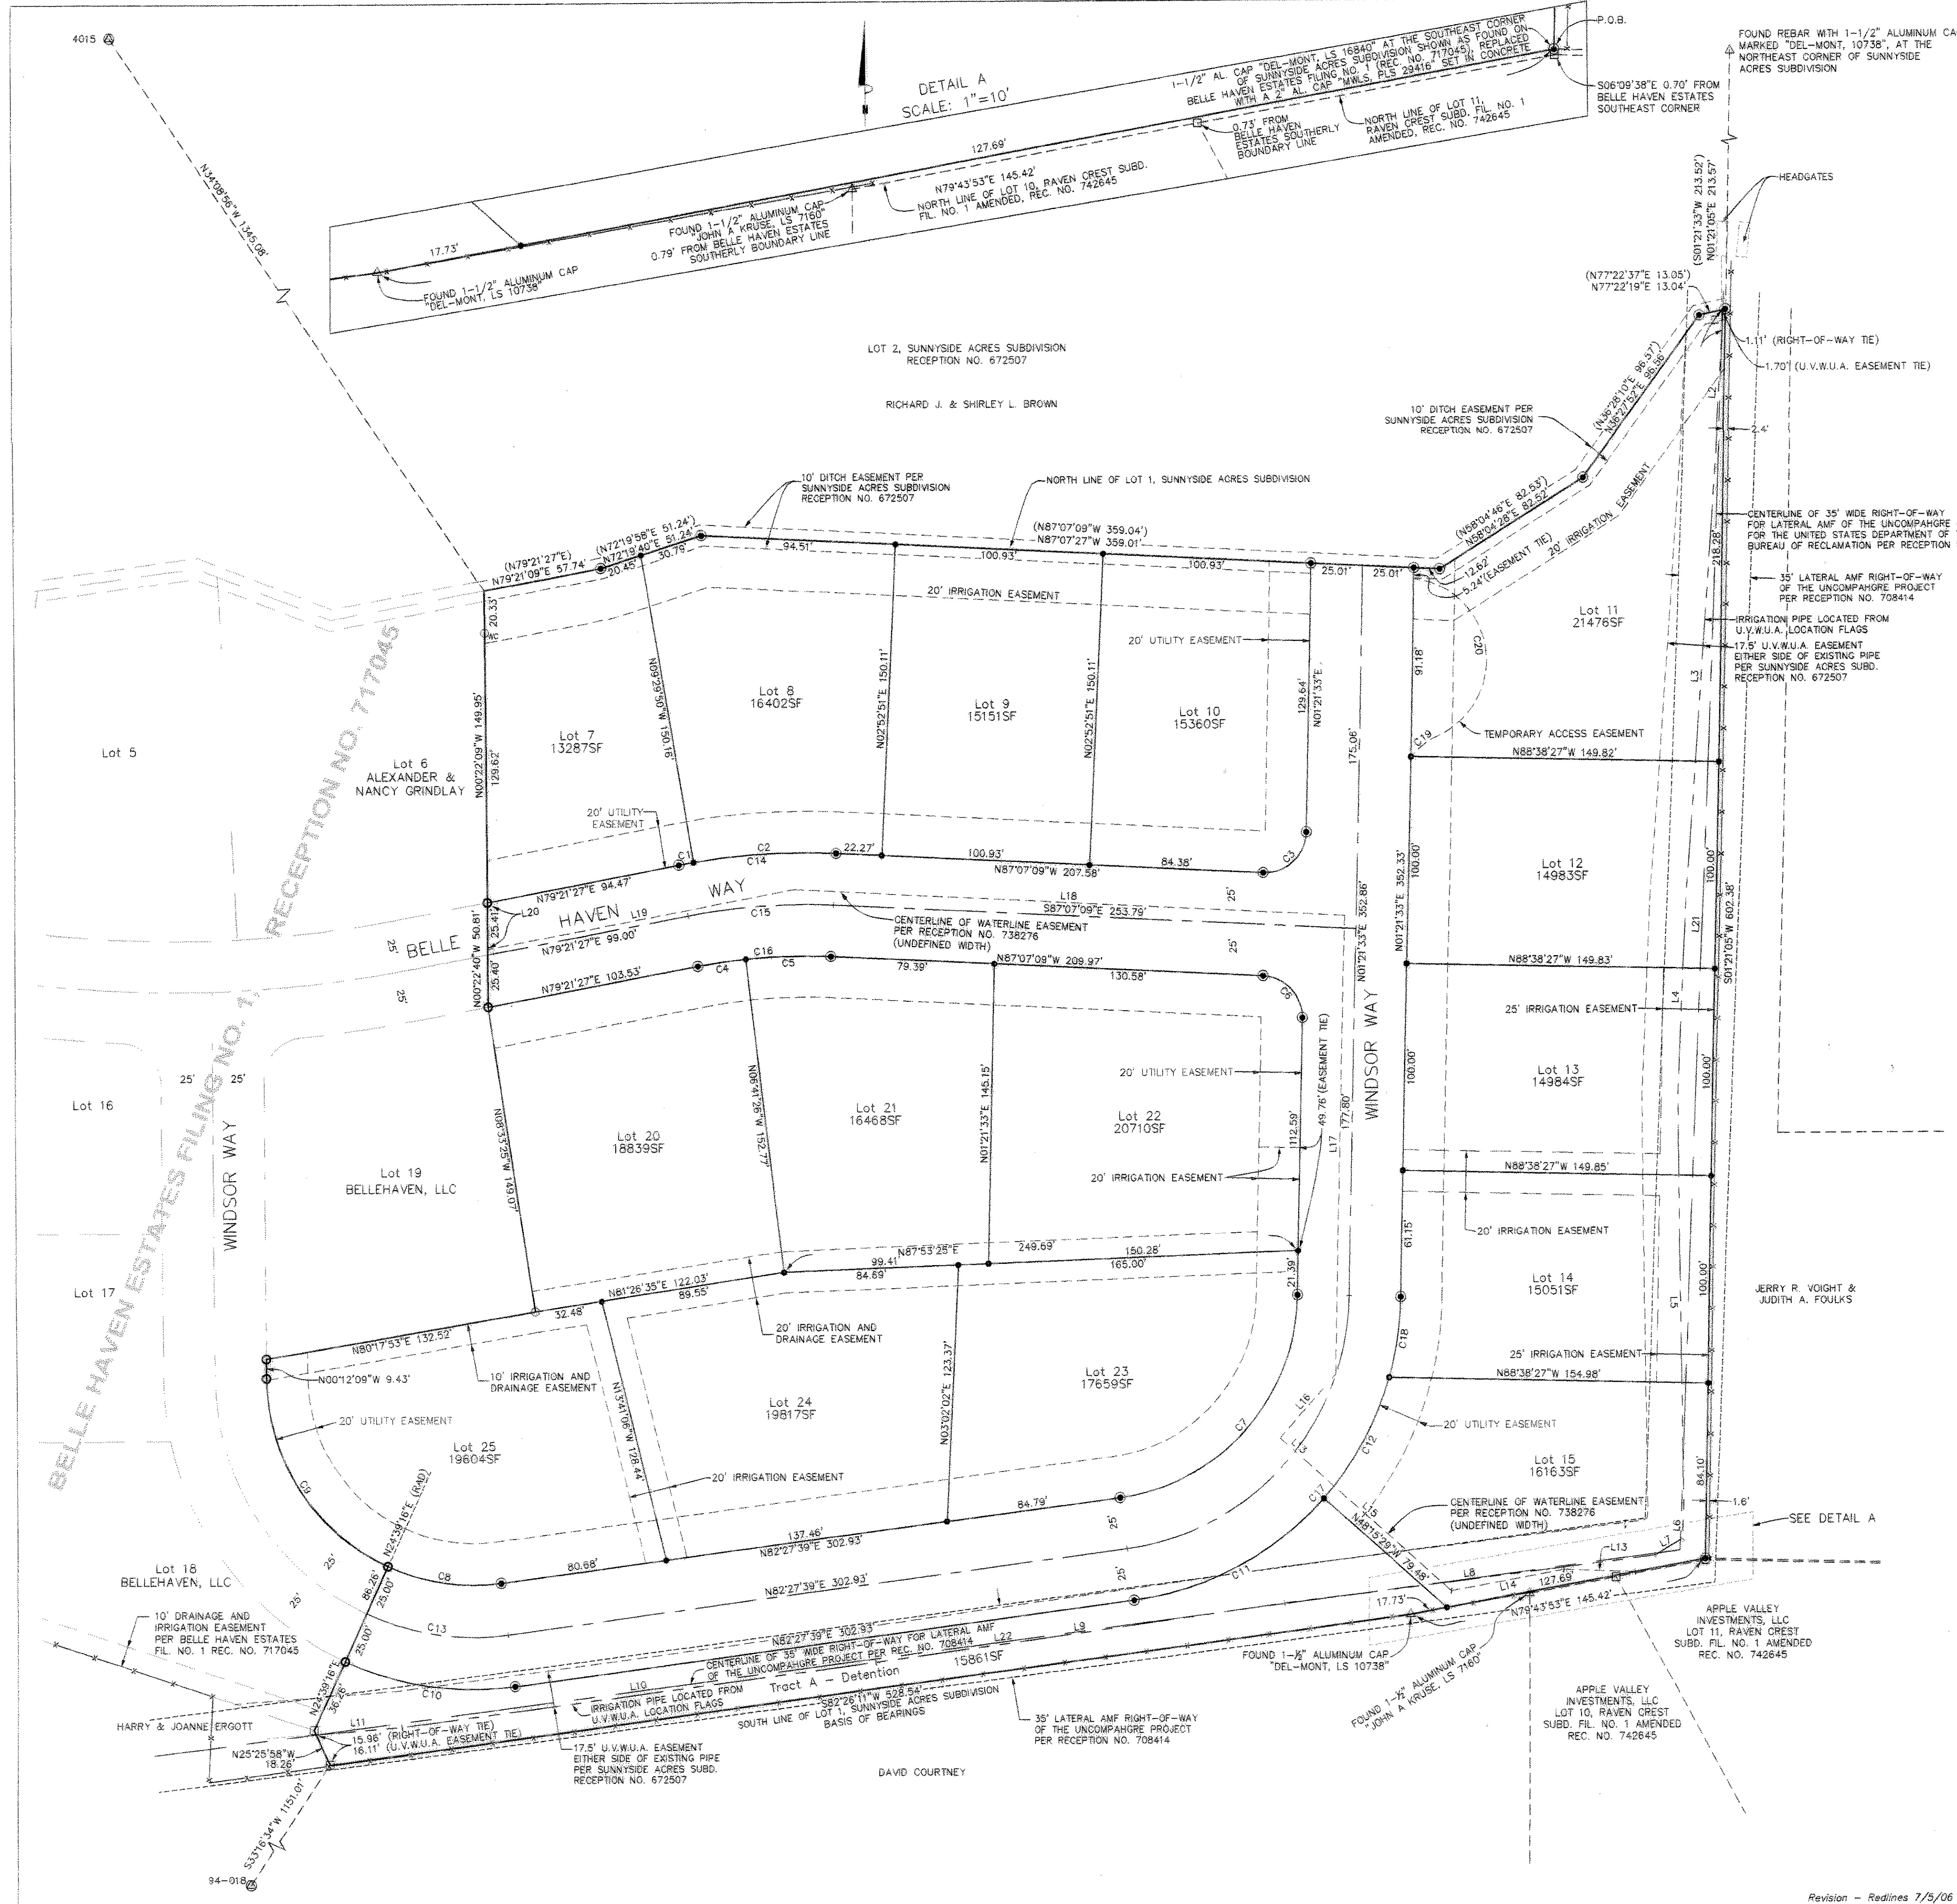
4015

P.O.B.

FOUND REBAR WITH 1-1/2" ALUMINUM CA MARKED "DEL-MONT, 10738", AT THE NORTHEAST CORNER OF SUNNYSIDE ACRES SUBDIVISION

DETAIL A
SCALE: 1"=10'

1-1/2" AL. CAP "DEL-MONT, LS 16840" AT THE SOUTHEAST CORNER OF SUNNYSIDE ACRES SUBDIVISION SHOWN AS FOUND ON BELLE HAVEN ESTATES FILING NO. 1 (REC. NO. 717045), REPLACED WITH A 2" AL. CAP "MWLS, PLS 29416" SET IN CONCRETE

S06°09'38"E 0.70' FROM BELLE HAVEN ESTATES SOUTHEAST CORNER

NORTH LINE OF LOT 11, RAVEN CREST SUBD. FIL. NO. 1 AMENDED, REC. NO. 742645

0.73' FROM BELLE HAVEN ESTATES SOUTHERLY BOUNDARY LINE

127.69'

N79°43'53"E 145.42'

NORTH LINE OF LOT 10, RAVEN CREST SUBD. FIL. NO. 1 AMENDED, REC. NO. 742645

FOUND 1-1/2" ALUMINUM CAP "JOHN A KRUSE, LS 7160" 0.79' FROM BELLE HAVEN ESTATES SOUTHERLY BOUNDARY LINE

17.73'

FOUND 1-1/2" ALUMINUM CAP "DEL-MONT, LS 10738"

N34°08'56"W 1345.08'

HEADGATES

(S01°21'33"W 213.52')
N01°21'05"E 213.57'

(N77°22'37"E 13.05')
N77°22'19"E 13.04'

1.11' (RIGHT-OF-WAY TIE)
1.70' (U.V.W.U.A. EASEMENT TIE)

LOT 2, SUNNYSIDE ACRES SUBDIVISION
RECEPTION NO. 672507

RICHARD J. & SHIRLEY L. BROWN

10' DITCH EASEMENT PER SUNNYSIDE ACRES SUBDIVISION RECEPTION NO. 672507

(N36°28'10"E 96.57')
N36°27'52"E 96.56'

2.4'

10' DITCH EASEMENT PER SUNNYSIDE ACRES SUBDIVISION RECEPTION NO. 672507

NORTH LINE OF LOT 1, SUNNYSIDE ACRES SUBDIVISION

(N58°04'46"E 82.53')
N58°04'28"E 82.52'

20' IRRIGATION EASEMENT

CENTERLINE OF 35' WIDE RIGHT-OF-WAY FOR LATERAL AMF OF THE UNCOMPAHGRE FOR THE UNITED STATES DEPARTMENT OF BUREAU OF RECLAMATION PER RECEPTION

(N79°21'27"E)
N79°21'09"E 57.74'

(N72°19'58"E 51.24')
N72°18'40"E 51.24'

20.45'
30.79'

94.51'

(N87°07'09"W 359.04')
N87°07'27"W 359.01'

100.93'
100.93'

25.01'
25.01'

12.62'
5.24' (EASEMENT TIE)

218.28'

35' LATERAL AMF RIGHT-OF-WAY OF THE UNCOMPAHGRE PROJECT PER RECEPTION NO. 708414

20' IRRIGATION EASEMENT

Lot 11
21476SF

IRRIGATION PIPE LOCATED FROM U.V.W.U.A. LOCATION FLAGS

17.5' U.V.W.U.A. EASEMENT EITHER SIDE OF EXISTING PIPE PER SUNNYSIDE ACRES SUBD. RECEPTION NO. 672507

20.33'

20' UTILITY EASEMENT

C20

91.18'

L3

RECEPTION NO. 717045

Lot 8
16402SF

Lot 9
15151SF

Lot 10
15360SF

129.64'

N01°21'33"E

Lot 5

Lot 6
ALEXANDER & NANCY GRINDLAY

Lot 7
13287SF

N00°22'09"W 149.95'

129.62'

N06°50'29"W 150.16'

N02°52'51"E 150.11'

N02°52'51"E 150.11'

175.06'

C19

TEMPORARY ACCESS EASEMENT

N88°38'27"W 149.82'

20' UTILITY EASEMENT

C1
C2
C14

22.27'

100.93'

N87°07'09"W 207.58'

84.38'

C3

Lot 12
14983SF

100.00'

100.00'

N79°21'27"E 94.47'

WAY

25'

L20

HAVEN

L19

C15

CENTERLINE OF WATERLINE EASEMENT PER RECEPTION NO. 738276 (UNDEFINED WIDTH)

L18

S87°07'09"E 253.79'

25.41'

25' BELLE

N79°21'27"E 99.00'

25.40'

N00°22'40"W 50.81'

N01°21'33"E 352.86'

N01°21'33"E 352.33'

L21

S01°21'05"W 602.38'

C16
C4
C5

79.39'

N87°07'09"W 209.97'

130.58'

N88°38'27"W 149.83'

N79°21'27"E 103.53'

25'

C6

L4

25' IRRIGATION EASEMENT

Lot 13
14984SF

WINDSOR WAY

20' UTILITY EASEMENT

100.00'

100.00'

49.76' (EASEMENT TIE)

Lot 21
16468SF

Lot 22
20710SF

Lot 16

25'
25'

N06°41'26"W 152.77'

N01°21'33"E 145.15'

112.59'

177.80'

L17

Lot 20
18839SF

N08°33'25"W 149.07'

20' IRRIGATION EASEMENT

N88°38'27"W 149.85'

Lot 19
BELLEHAVEN, LLC

WINDSOR WAY

BELLE HAVEN ESTATES FILING NO. 1

20' IRRIGATION EASEMENT

61.15'

N87°53'25"E

249.69'

99.41'

150.28'

84.69'

165.00'

21.39'

Lot 14
15051SF

L5

JERRY R. VOIGHT & JUDITH A. FOULKS

Lot 17

32.48'

N81°26'35"E 122.03'

89.55'

20' IRRIGATION AND DRAINAGE EASEMENT

N80°17'53"E 132.52'

N03°02'02"E 123.37'

C18

25' IRRIGATION EASEMENT

N00°12'09"W 9.43'

10' IRRIGATION AND DRAINAGE EASEMENT

Lot 23
17659SF

N88°38'27"W 154.98'

N13°41'06"W 128.44'

Lot 24
19817SF

20' UTILITY EASEMENT

Lot 25
19604SF

C7

L16

C12

20' UTILITY EASEMENT

Lot 15
16163SF

84.10'

20' IRRIGATION EASEMENT

C9

84.79'

25'

C17

L15

CENTERLINE OF WATERLINE EASEMENT PER RECEPTION NO. 738276 (UNDEFINED WIDTH)

1.6'

SEE DETAIL A

N24°38'16"E (RAD)

137.46'

N82°27'39"E 302.93'

N48°15'29"W 79.48'

L6

L13

L7

Lot 18
BELLEHAVEN, LLC

25'

86.26'
25.00'

C8

80.68'

N82°27'39"E 302.93'

25'

C11

L8

17.73'

L14

127.69'

N79°43'53"E 145.42'

APPLE VALLEY INVESTMENTS, LLC
LOT 11, RAVEN CREST SUBD. FIL. NO. 1 AMENDED
REC. NO. 742645

10' DRAINAGE AND IRRIGATION EASEMENT PER BELLE HAVEN ESTATES FIL. NO. 1 REC. NO. 717045

C13

25.00'

N82°27'39"E 302.93'

CENTERLINE OF 35' WIDE RIGHT-OF-WAY FOR LATERAL AMF OF THE UNCOMPAHGRE PROJECT PER REC. NO. 708414

L22

L9

FOUND 1-½" ALUMINUM CAP "DEL-MONT, LS 10738"

N24°39'16"E
36.26'

C10

L10

Tract A - Detention
15861SF

IRRIGATION PIPE LOCATED FROM U.V.W.U.A. LOCATION FLAGS

S82°26'11"W 528.54'

SOUTH LINE OF LOT 1, SUNNYSIDE ACRES SUBDIVISION BASIS OF BEARINGS

FOUND 1-½" ALUMINUM CAP "JOHN A KRUSE, LS 7160"

APPLE VALLEY INVESTMENTS, LLC
LOT 10, RAVEN CREST SUBD. FIL. NO. 1 AMENDED
REC. NO. 742645

HARRY & JOANNE ERGOTT

L11

15.96' (RIGHT-OF-WAY TIE)
16.11' (U.V.W.U.A. EASEMENT TIE)

N25°25'58"W 18.26'

17.5' U.V.W.U.A. EASEMENT EITHER SIDE OF EXISTING PIPE PER SUNNYSIDE ACRES SUBD. RECEPTION NO. 672507

35' LATERAL AMF RIGHT-OF-WAY OF THE UNCOMPAHGRE PROJECT PER RECEPTION NO. 708414

DAVID COURTNEY

S53°16'34"W 1151.01'

94-018

Revision - Redlines 7/5/06